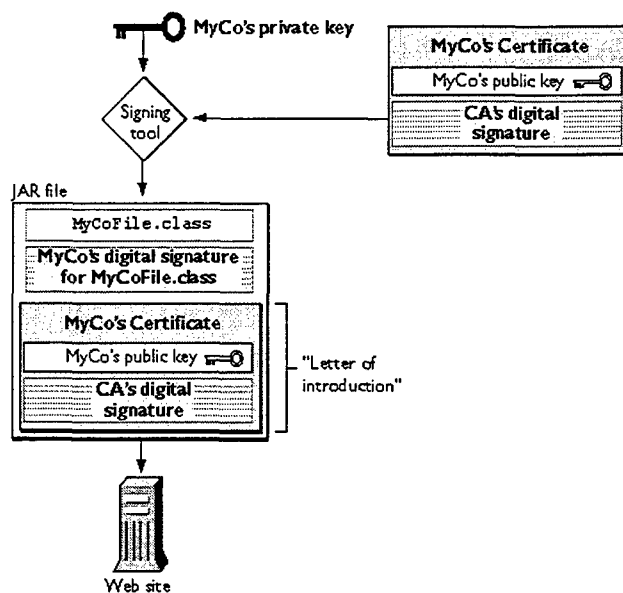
MyCo's private key

MyCo's Certificate

MyCo's public key

CA's digital signature

Signing tool

JAR file

MyCoFile.class

MyCo's digital signature for MyCoFile.class

MyCo's Certificate

MyCo's public key

CA's digital signature

"Letter of introduction"

Web site